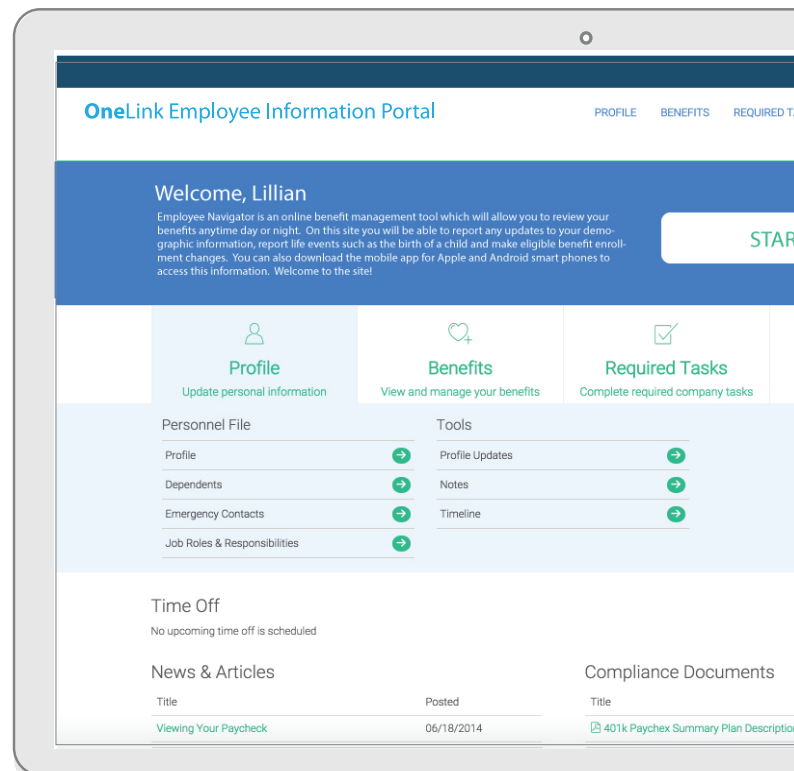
OneLink Employee Information Portal

PROFILE BENEFITS REQUIRED T

Welcome, Lillian

Employee Navigator is an online benefit management tool which will allow you to review your benefits anytime day or night. On this site you will be able to report any updates to your demographic information, report life events such as the birth of a child and make eligible benefit enrollment changes. You can also download the mobile app for Apple and Android smart phones to access this information. Welcome to the site!

STAR

Profile
Update personal information

Benefits
View and manage your benefits

Required Tasks
Complete required company tasks

Personnel File

Profile

Dependents

Emergency Contacts

Job Roles & Responsibilities

Tools

Profile Updates

Notes

Timeline

Time Off

No upcoming time off is scheduled

News & Articles

| Title | Posted |
|---|---|
| Viewing Your Paycheck | 06/18/2014 |

Compliance Documents

| Title |
|---|
| 401k Paychex Summary Plan Descriptio |